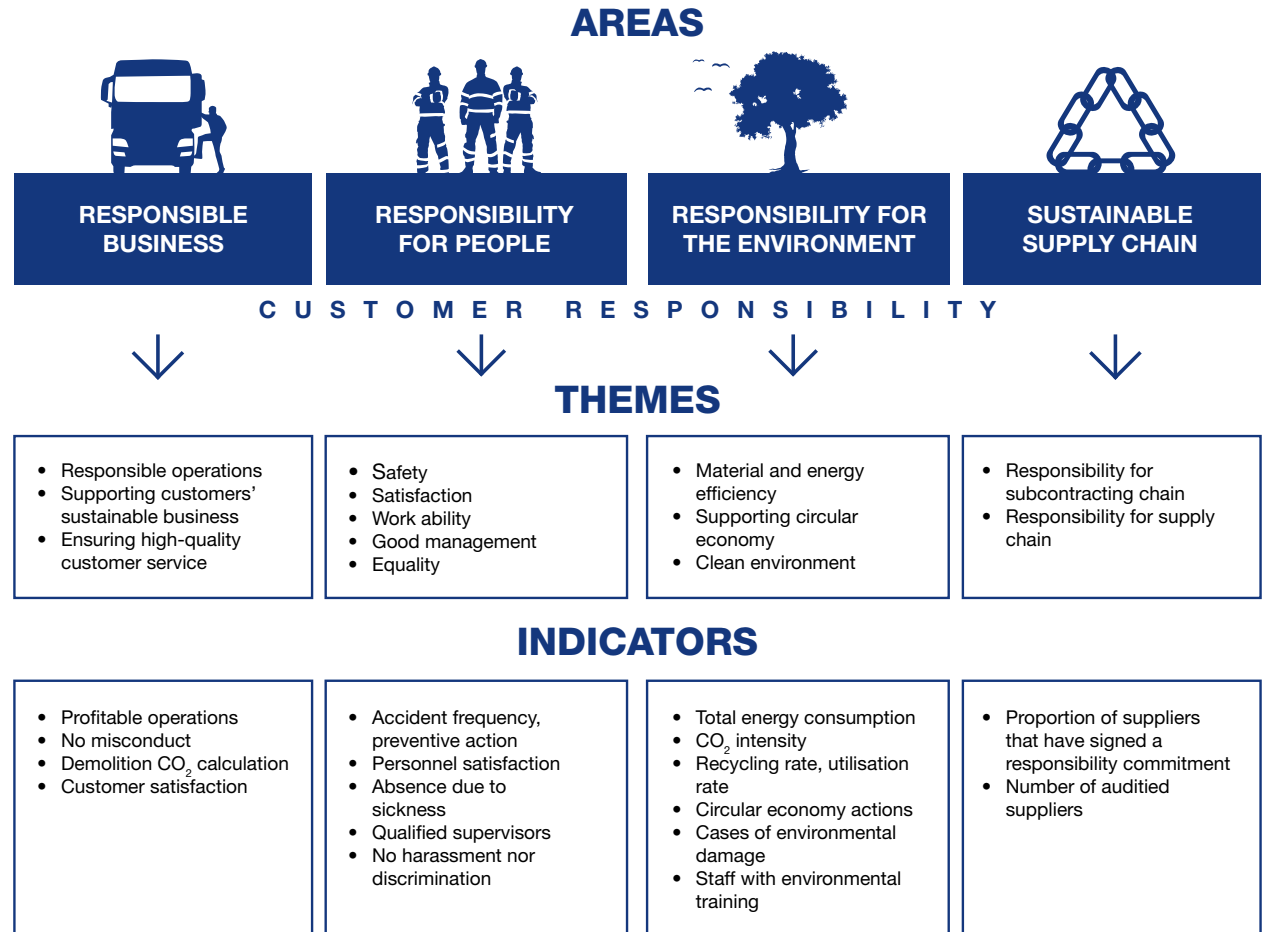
AREAS

RESPONSIBLE BUSINESS

RESPONSIBILITY FOR PEOPLE

RESPONSIBILITY FOR THE ENVIRONMENT

SUSTAINABLE SUPPLY CHAIN

CUSTOMER RESPONSIBILITY

THEMES

- Responsible operations
- Supporting customers' sustainable business
- Ensuring high-quality customer service

- Safety
- Satisfaction
- Work ability
- Good management
- Equality

- Material and energy efficiency
- Supporting circular economy
- Clean environment

- Responsibility for subcontracting chain
- Responsibility for supply chain

INDICATORS

- Profitable operations
- No misconduct
- Demolition $CO_2$ calculation
- Customer satisfaction

- Accident frequency, preventive action
- Personnel satisfaction
- Absence due to sickness
- Qualified supervisors
- No harassment nor discrimination

- Total energy consumption
- $CO_2$ intensity
- Recycling rate, utilisation rate
- Circular economy actions
- Cases of environmental damage
- Staff with environmental training

- Proportion of suppliers that have signed a responsibility commitment
- Number of auditied suppliers